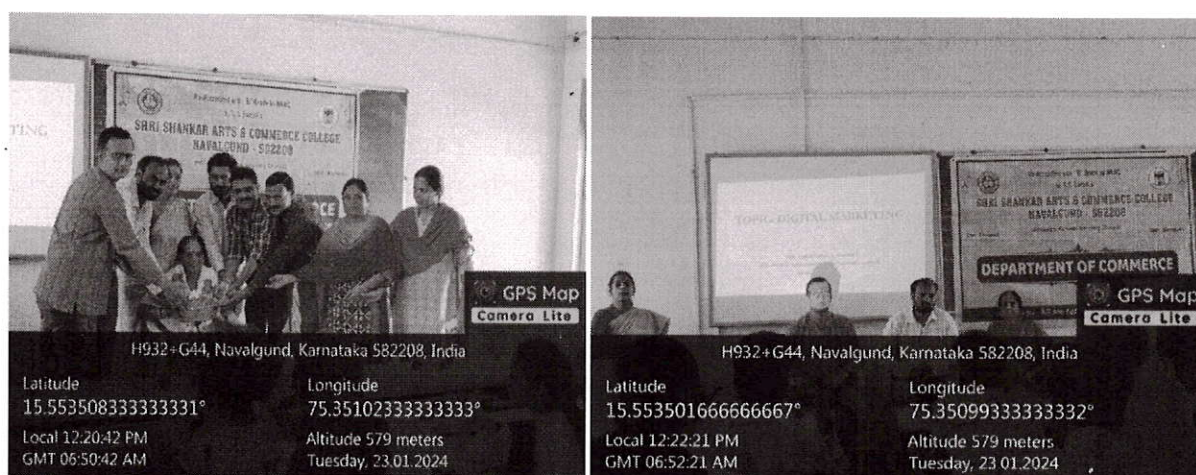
TING

SHRI SHANKAR ARTS & COMMERCE COLLEGE
NAVALGUND - 582208

GPS Map
Camera Lite

H932+G44, Navalgund, Karnataka 582208, India

Latitude
15.553508333333331°

Longitude
75.35102333333333°

Local 12:20:42 PM
GMT 06:50:42 AM

Altitude 579 meters
Tuesday, 23.01.2024

TOPIC: DIGITAL MARKETING

SHRI SHANKAR ARTS & COMMERCE COLLEGE
NAVALGUND - 582208

DEPARTMENT OF COMMERCE

GPS Map
Camera Lite

H932+G44, Navalgund, Karnataka 582208, India

Latitude
15.553501666666667°

Longitude
75.35099333333332°

Local 12:22:21 PM
GMT 06:52:21 AM

Altitude 579 meters
Tuesday, 23.01.2024